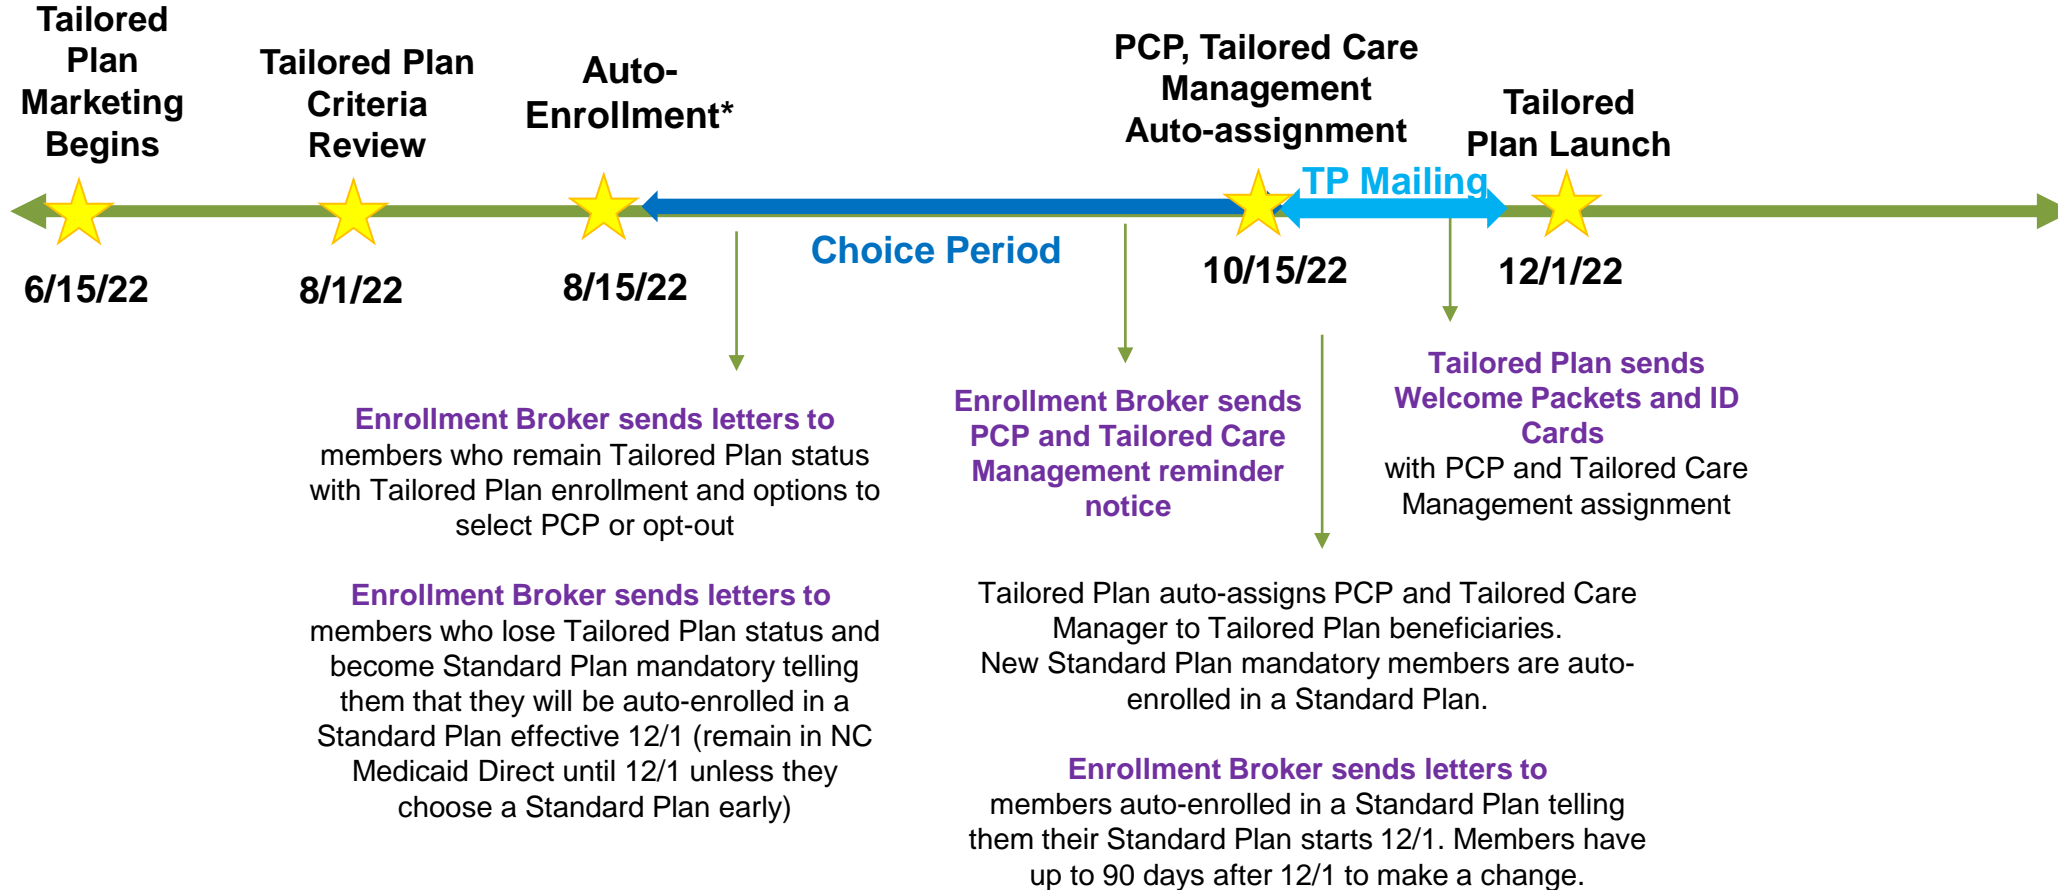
Tailored Plan Marketing Begins

6/15/22

Tailored Plan Criteria Review

8/1/22

Auto-Enrollment*

8/15/22

Choice Period

PCP, Tailored Care Management Auto-assignment

10/15/22

TP Mailing

Tailored Plan Launch

12/1/22

Enrollment Broker sends letters to members who remain Tailored Plan status with Tailored Plan enrollment and options to select PCP or opt-out

Enrollment Broker sends letters to members who lose Tailored Plan status and become Standard Plan mandatory telling them that they will be auto-enrolled in a Standard Plan effective 12/1 (remain in NC Medicaid Direct until 12/1 unless they choose a Standard Plan early)

Enrollment Broker sends PCP and Tailored Care Management reminder notice

Tailored Plan sends Welcome Packets and ID Cards with PCP and Tailored Care Management assignment

Tailored Plan auto-assigns PCP and Tailored Care Manager to Tailored Plan beneficiaries. New Standard Plan mandatory members are auto-enrolled in a Standard Plan.

Enrollment Broker sends letters to members auto-enrolled in a Standard Plan telling them their Standard Plan starts 12/1. Members have up to 90 days after 12/1 to make a change.